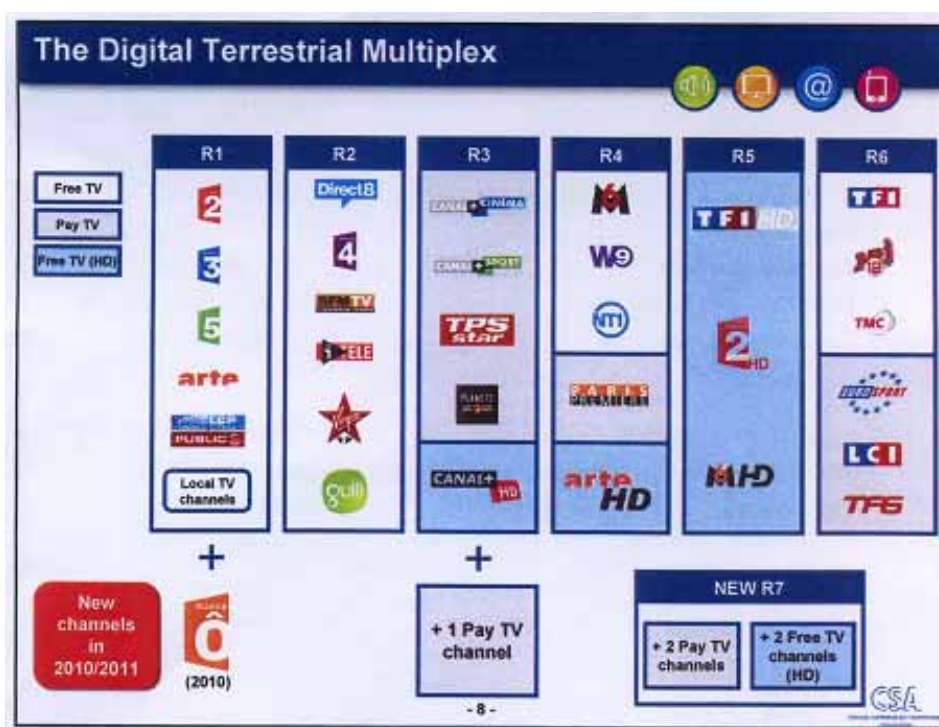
The Digital Terrestrial Multiplex

Free TV
Pay TV
Free TV (HD)

| R1 | R2 | R3 | R4 | R5 | R6 |
|---|---|---|---|---|---|
| 2 | Direct8 | CANAL+ CINEMA | M6 | TF1 HD | TF1 |
| 3 | 4 | CANAL+ SPORT | W9 | 2 HD | NRJ 12 |
| 5 | BFM TV | TPS star | NT1 | M6 HD | TMC |
| arte | 1 TELE | PLANETE | PARIS PREMIERE | | EUROSPORT |
| LCP PUBLIC SENAT | Virgin 17 | CANAL+ HD | arte HD | | LCI |
| Local TV channels | Gulli | | | | TF6 |

+

+

New channels in 2010/2011

Ô (2010)

+ 1 Pay TV channel

NEW R7
+ 2 Pay TV channels
+ 2 Free TV channels (HD)

- 8 -

CSA